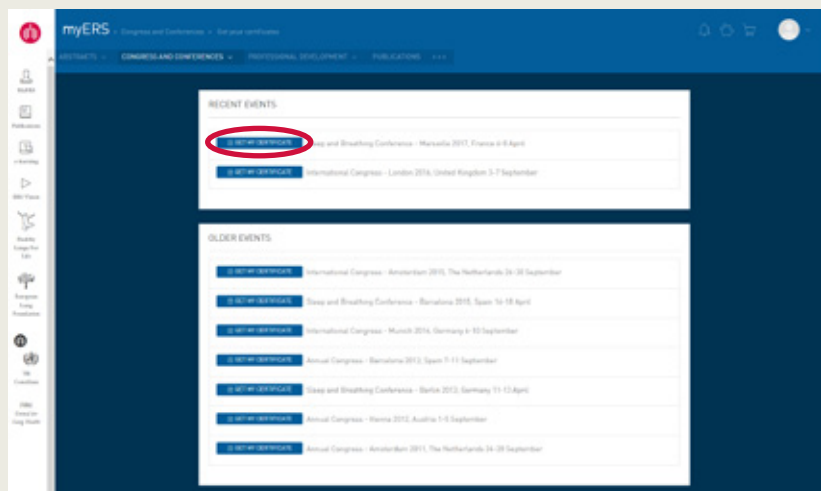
myERS › Congress and Conferences › Get your certificate

ABSTRACTS ∨ CONGRESS AND CONFERENCES ∨ PROFESSIONAL DEVELOPMENT ∨ PUBLICATIONS ›››

MyERS

Publications

e-learning

ERS TV

Healthy Lungs for Life

European Lung Foundation

TB Coalition

FIRS Forum for Lung Health

RECENT EVENTS

GET MY CERTIFICATE Sleep and Breathing Conference - Marseille 2017, France 6-8 April

GET MY CERTIFICATE International Congress - London 2016, United Kingdom 3-7 September

OLDER EVENTS

GET MY CERTIFICATE International Congress - Amsterdam 2015, The Netherlands 26-30 September

GET MY CERTIFICATE Sleep and Breathing Conference - Barcelona 2015, Spain 16-18 April

GET MY CERTIFICATE International Congress - Munich 2014, Germany 6-10 September

GET MY CERTIFICATE Annual Congress - Barcelona 2013, Spain 7-11 September

GET MY CERTIFICATE Sleep and Breathing Conference - Berlin 2013, Germany 11-13 April

GET MY CERTIFICATE Annual Congress - Vienna 2012, Austria 1-5 September

GET MY CERTIFICATE Annual Congress - Amsterdam 2011, The Netherlands 24-28 September